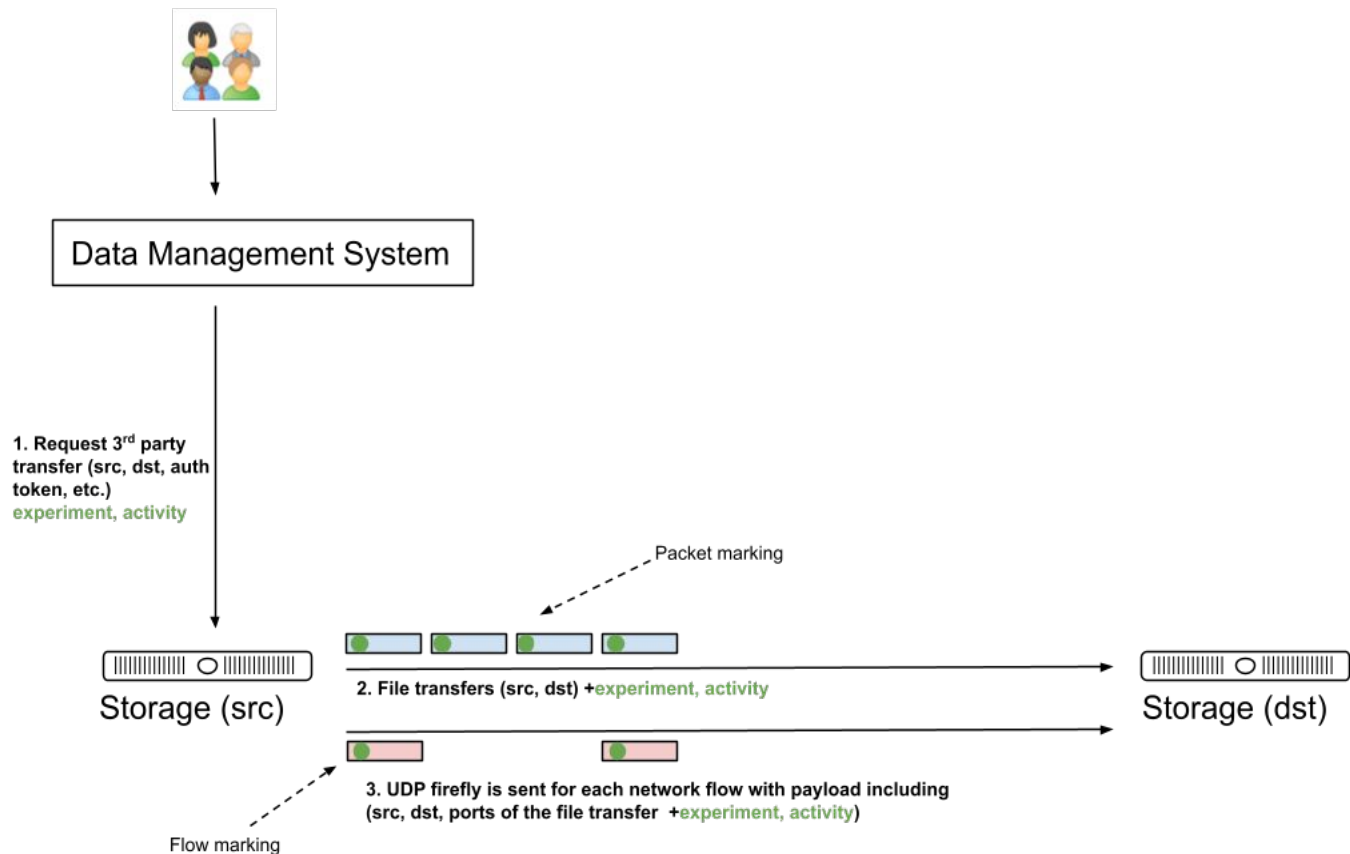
Data Management System

1. Request 3$^{rd}$ party transfer (src, dst, auth token, etc.) experiment, activity

Packet marking

Storage (src)

2. File transfers (src, dst) +experiment, activity

Storage (dst)

3. UDP firefly is sent for each network flow with payload including (src, dst, ports of the file transfer +experiment, activity)

Flow marking